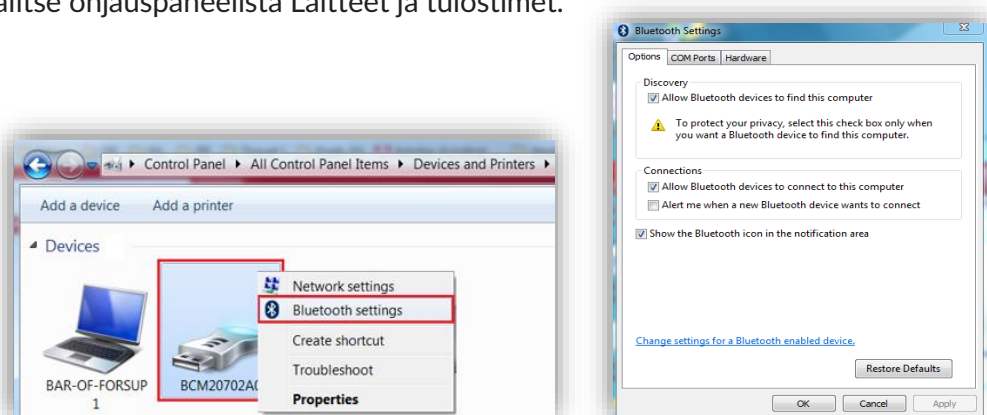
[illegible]alitse ohjauspaneelista Laitteet ja tulostimet.

Control Panel ▸ All Control Panel Items ▸ Devices and Printers ▸

Add a device Add a printer

Devices

BAR-OF-FORSUP 1

BCM20702A0

Network settings
Bluetooth settings
Create shortcut
Troubleshoot
Properties

Bluetooth Settings

Options COM Ports Hardware

Discovery
Allow Bluetooth devices to find this computer
To protect your privacy, select this check box only when you want a Bluetooth device to find this computer.

Connections
Allow Bluetooth devices to connect to this computer
Alert me when a new Bluetooth device wants to connect

Show the Bluetooth icon in the notification area

Change settings for a Bluetooth enabled device.

Restore Defaults

OK Cancel Apply